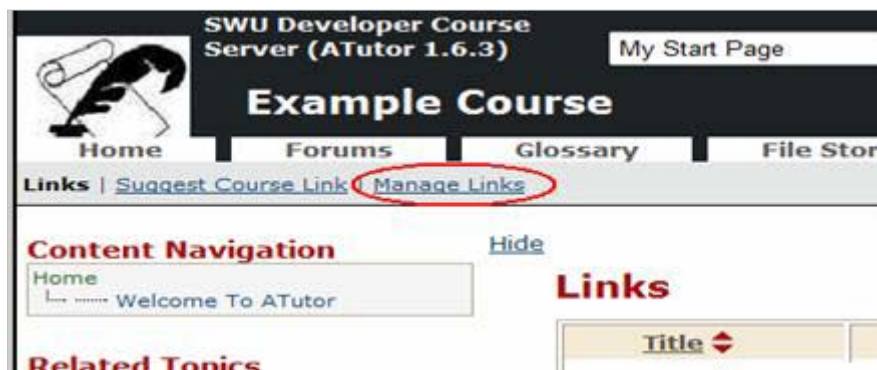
SWU Developer Course Server (ATutor 1.6.3)

My Start Page

Example Course

Home
Forums
Glossary
File Stor

Links | Suggest Course Link | Manage Links

Content Navigation

Hide

Home
Welcome To ATutor

Links

Title

Related Topics